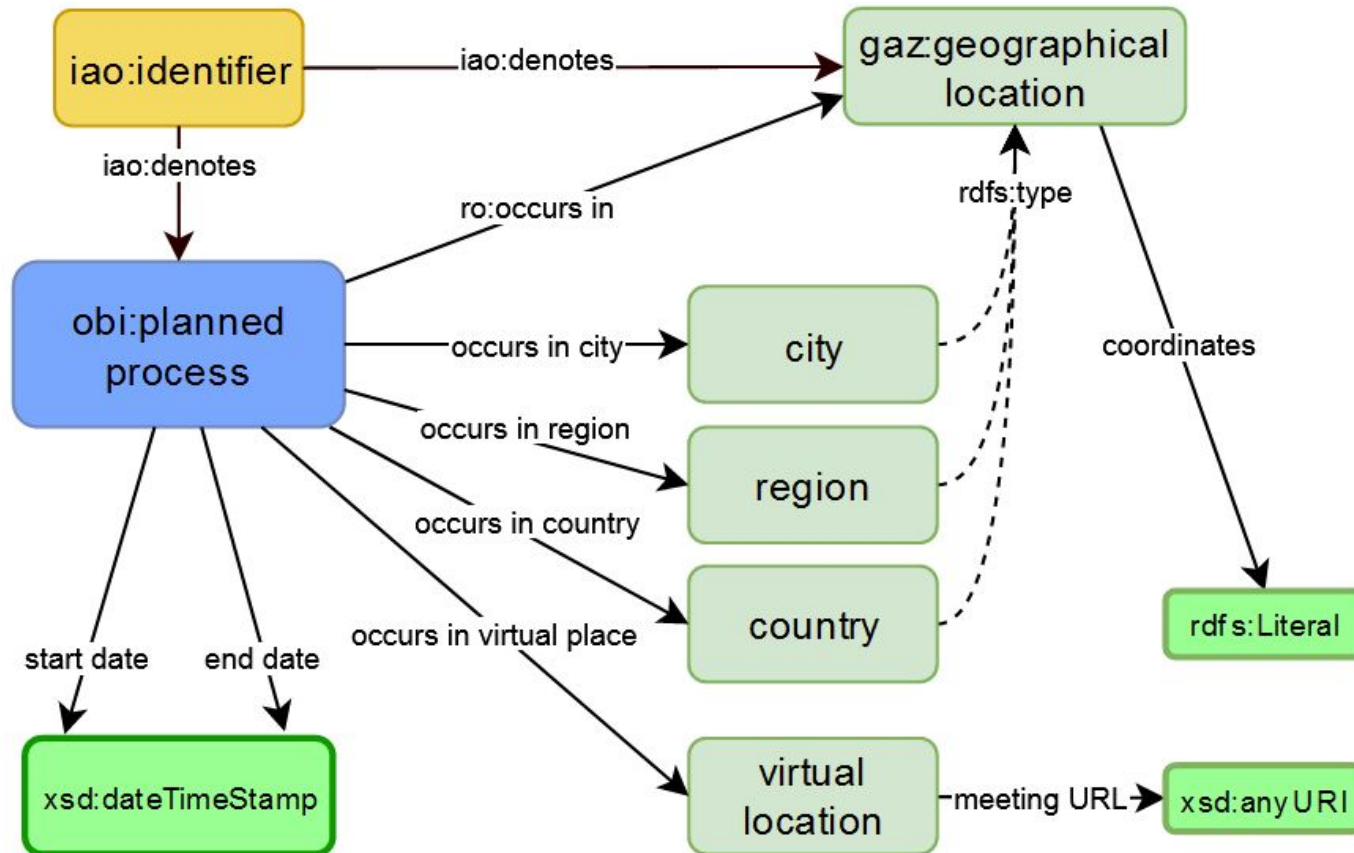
iao:identifier

iao:denotes

gaz:geographical location

iao:denotes

ro:occurs in

rdfs:type

obi:planned process

occurs in city

city

coordinates

occurs in region

region

occurs in country

country

rdfs:Literal

occurs in virtual place

start date

end date

xsd:dateTimeStamp

virtual location

meeting URL

xsd:anyURI